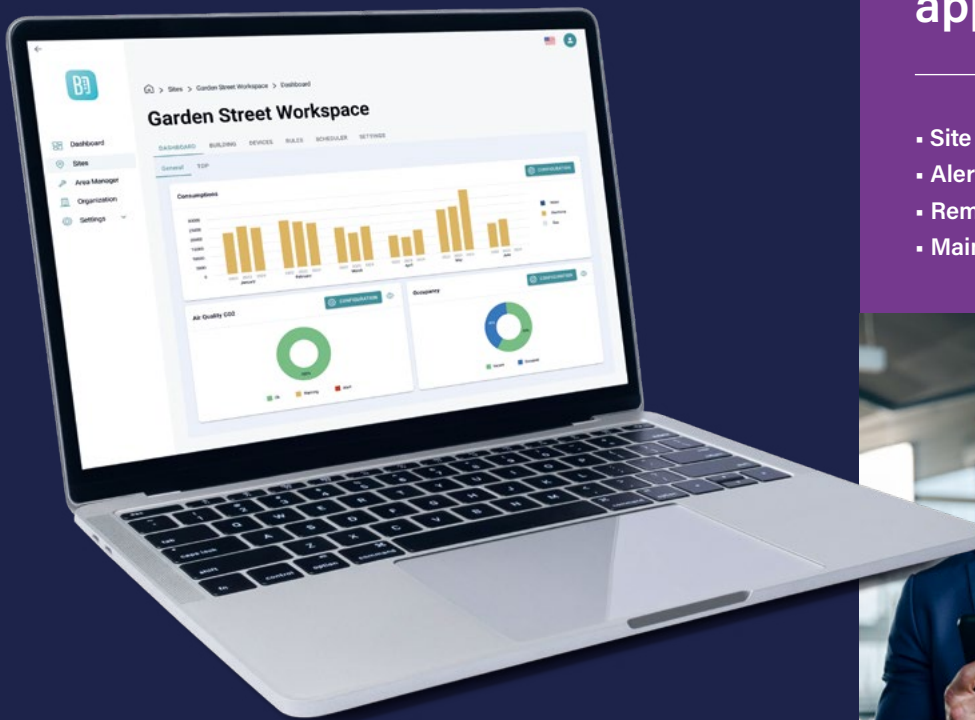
Dashboard
Sites
Area Manager
Organization
Settings

> Sites > Garden Street Workspace > Dashboard

Garden Street Workspace

DASHBOARD BUILDING DEVICES RULES SCHEDULER SETTINGS

General TOP

CONFIGURATION

Consumptions

January February March April May June

CONFIGURATION

Air Quality CO2

CONFIGURATION

Occupancy

ap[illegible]

• Site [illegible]
• Aler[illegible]
• Rem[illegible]
• Mai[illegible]